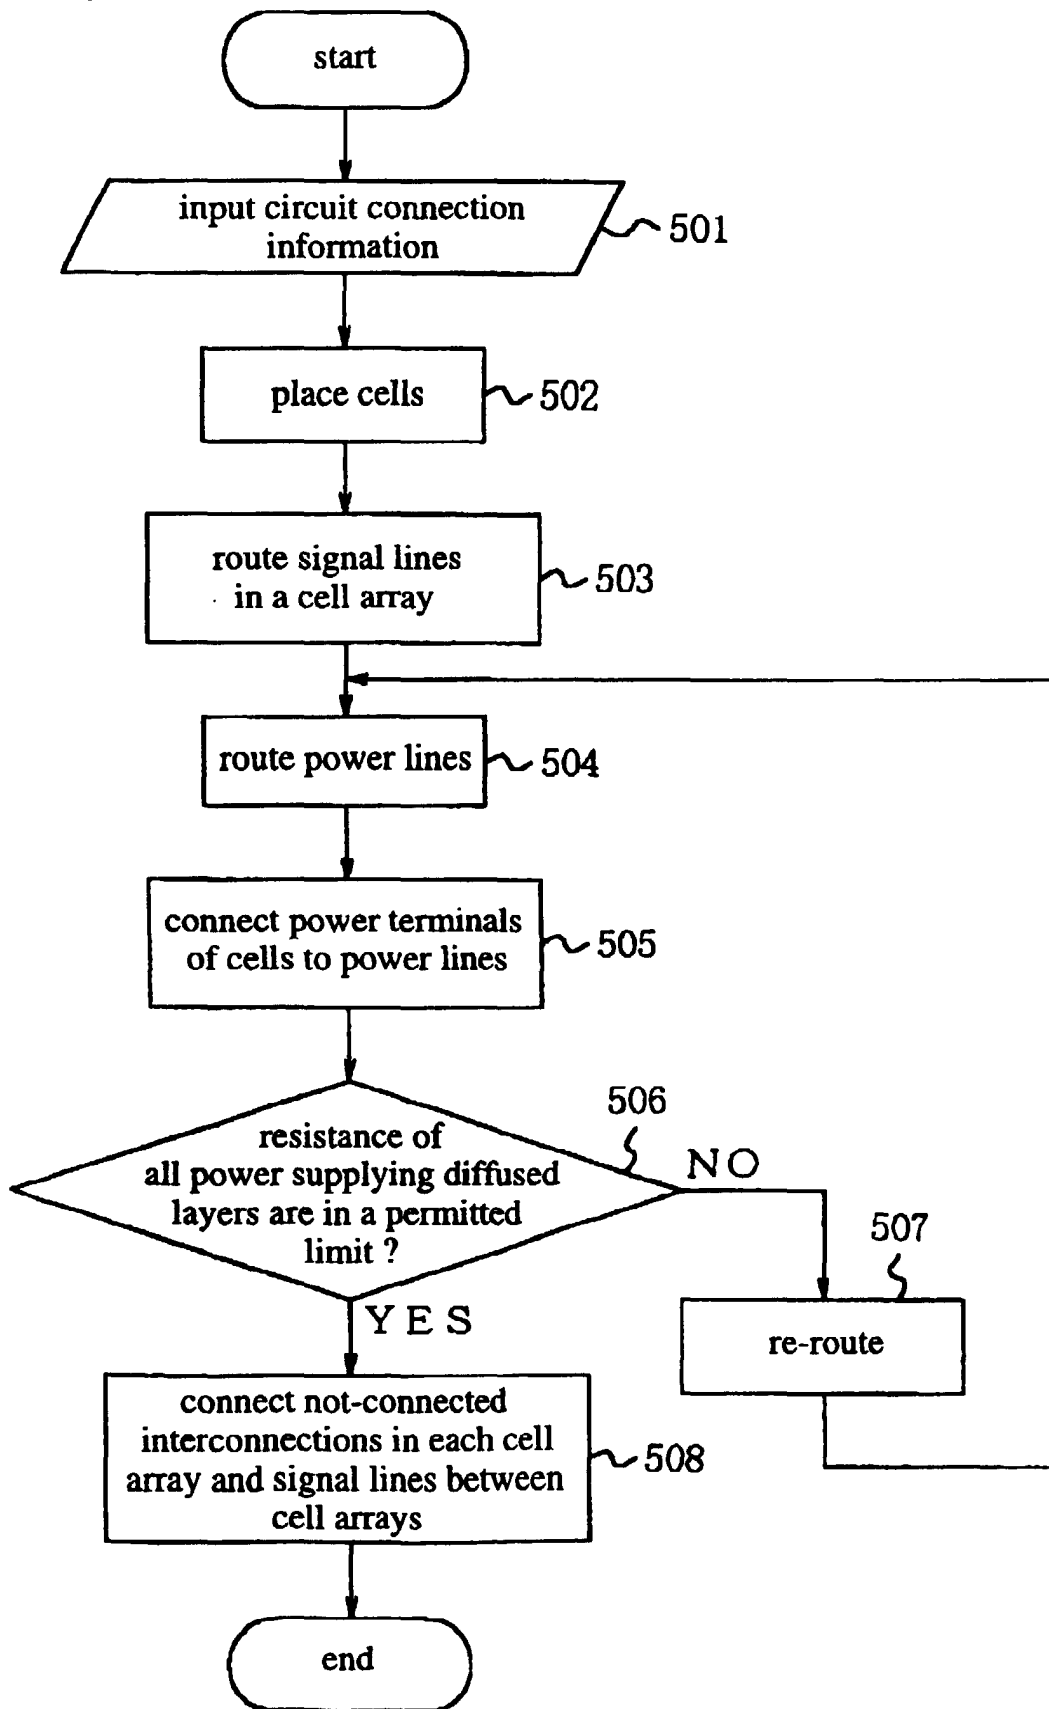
start

input circuit connection information

501

place cells

502

route signal lines in a cell array

503

route power lines

504

connect power terminals of cells to power lines

505

resistance of all power supplying diffused layers are in a permitted limit ?

506

NO

507

re-route

YES

connect not-connected interconnections in each cell array and signal lines between cell arrays

508

end